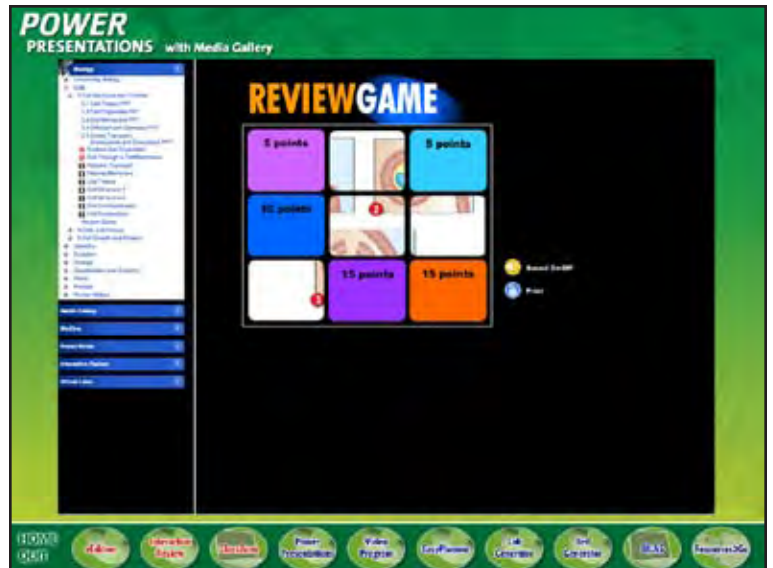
POWER
PRESENTATIONS with Media Gallery

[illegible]

REVIEWGAME

| 5 points | | 5 points |
|---|---|---|
| 10 points | | |
| | 15 points | 15 points |

Sound On/Off
Print

HOME
QUIT
Online
Interactive Review
Literature
Power Presentations
Video Program
EasyPlanner
Lab Generator
Test Generator
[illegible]
Resources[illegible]